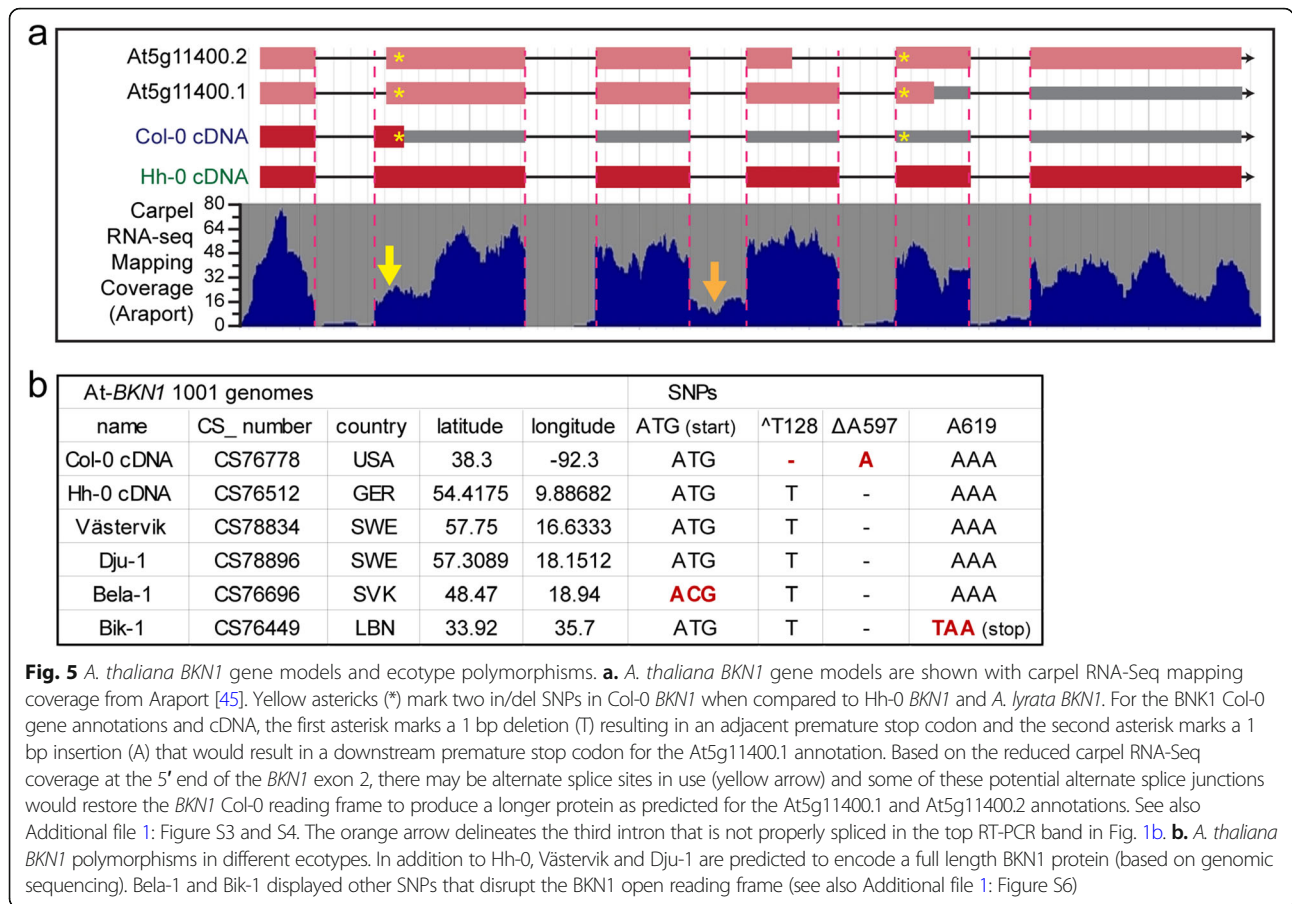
a

At5g11400.2

At5g11400.1

Col-0 cDNA

Hh-0 cDNA

Carpel RNA-seq Mapping Coverage (Araport)

80
64
48
32
16
0

b

| At-*BKN1* 1001 genomes | | | | | SNPs | | | |
|---|---|---|---|---|---|---|---|---|
| name | CS_ number | country | latitude | longitude | ATG (start) | ^T128 | ΔA597 | A619 |
| Col-0 cDNA | CS76778 | USA | 38.3 | -92.3 | ATG | - | A | AAA |
| Hh-0 cDNA | CS76512 | GER | 54.4175 | 9.88682 | ATG | T | - | AAA |
| Västervik | CS78834 | SWE | 57.75 | 16.6333 | ATG | T | - | AAA |
| Dju-1 | CS78896 | SWE | 57.3089 | 18.1512 | ATG | T | - | AAA |
| Bela-1 | CS76696 | SVK | 48.47 | 18.94 | ACG | T | - | AAA |
| Bik-1 | CS76449 | LBN | 33.92 | 35.7 | ATG | T | - | TAA (stop) |

**Fig. 5** *A. thaliana BKN1* gene models and ecotype polymorphisms. **a.** *A. thaliana BKN1* gene models are shown with carpel RNA-Seq mapping coverage from Araport [45]. Yellow astericks (*) mark two in/del SNPs in Col-0 *BKN1* when compared to Hh-0 *BKN1* and *A. lyrata BKN1*. For the BNK1 Col-0 gene annotations and cDNA, the first asterisk marks a 1 bp deletion (T) resulting in an adjacent premature stop codon and the second asterisk marks a 1 bp insertion (A) that would result in a downstream premature stop codon for the At5g11400.1 annotation. Based on the reduced carpel RNA-Seq coverage at the 5′ end of the *BKN1* exon 2, there may be alternate splice sites in use (yellow arrow) and some of these potential alternate splice junctions would restore the *BKN1* Col-0 reading frame to produce a longer protein as predicted for the At5g11400.1 and At5g11400.2 annotations. See also Additional file 1: Figure S3 and S4. The orange arrow delineates the third intron that is not properly spliced in the top RT-PCR band in Fig. 1b. **b.** *A. thaliana BKN1* polymorphisms in different ecotypes. In addition to Hh-0, Västervik and Dju-1 are predicted to encode a full length BKN1 protein (based on genomic sequencing). Bela-1 and Bik-1 displayed other SNPs that disrupt the BKN1 open reading frame (see also Additional file 1: Figure S6)